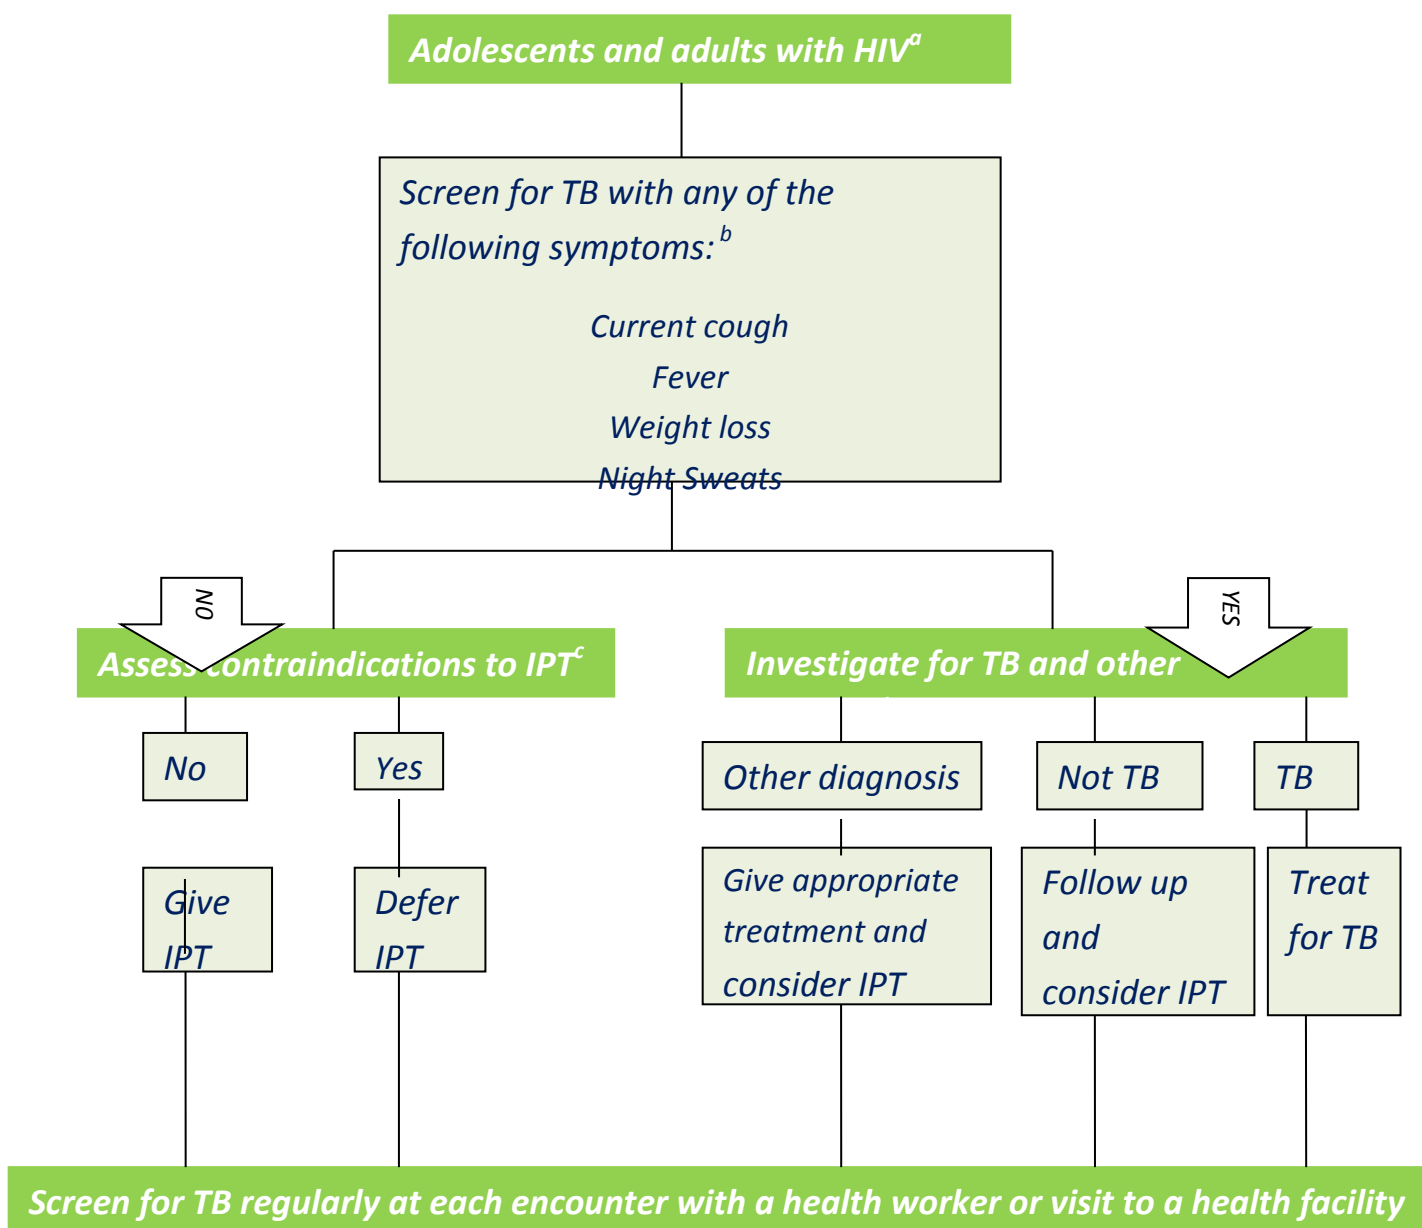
Adolescents and adults with HIV$^a$

Screen for TB with any of the following symptoms:$^b$

Current cough
Fever
Weight loss
Night Sweats

NO

YES

Assess contraindications to IPT$^c$

Investigate for TB and other

No

Yes

Give IPT

Defer IPT

Other diagnosis

Not TB

TB

Give appropriate treatment and consider IPT

Follow up and consider IPT

Treat for TB

Screen for TB regularly at each encounter with a health worker or visit to a health facility